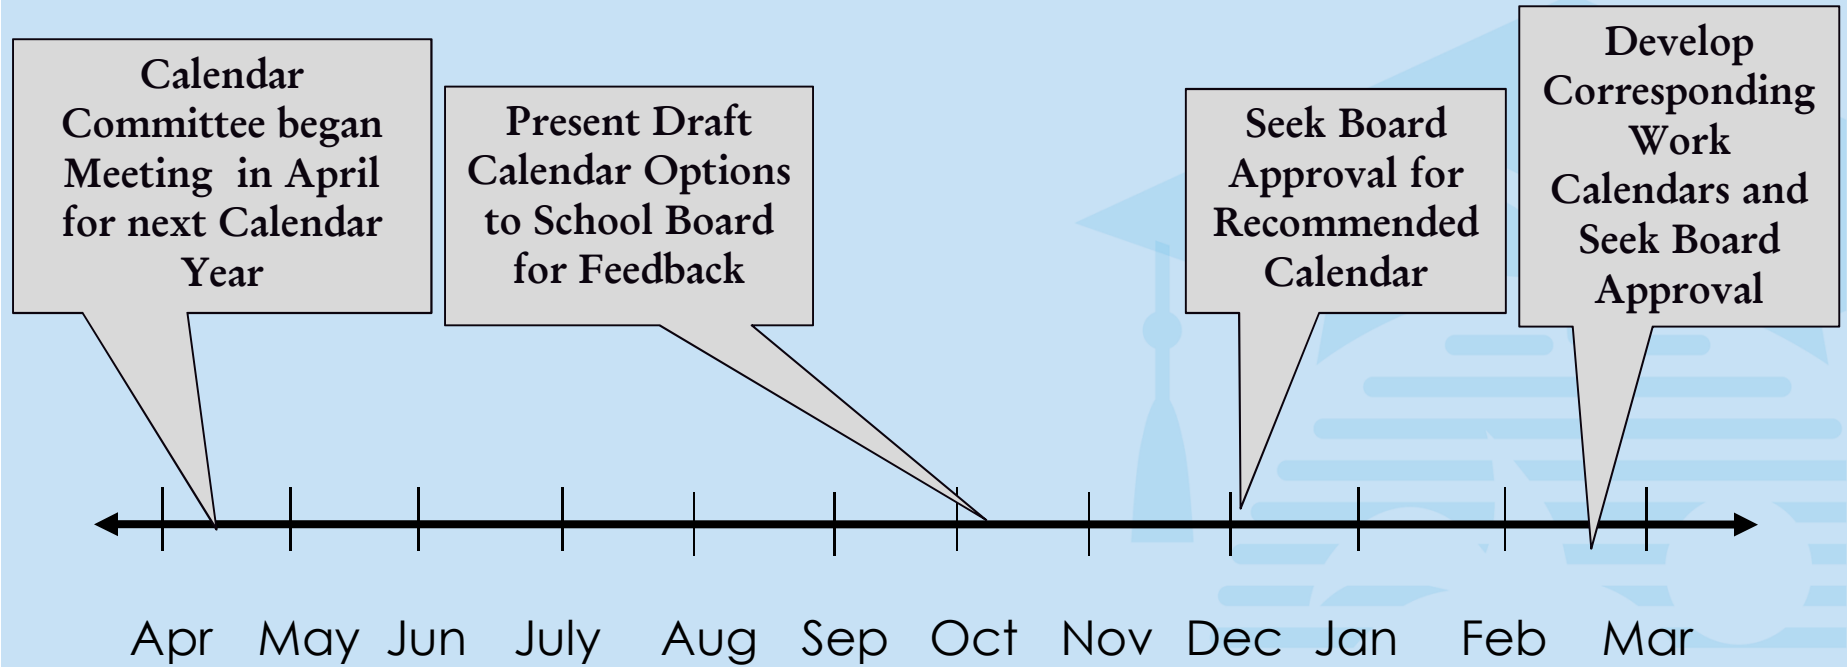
Calendar Committee began Meeting in April for next Calendar Year

Present Draft Calendar Options to School Board for Feedback

Seek Board Approval for Recommended Calendar

Develop Corresponding Work Calendars and Seek Board Approval

Apr May Jun July Aug Sep Oct Nov Dec Jan Feb Mar